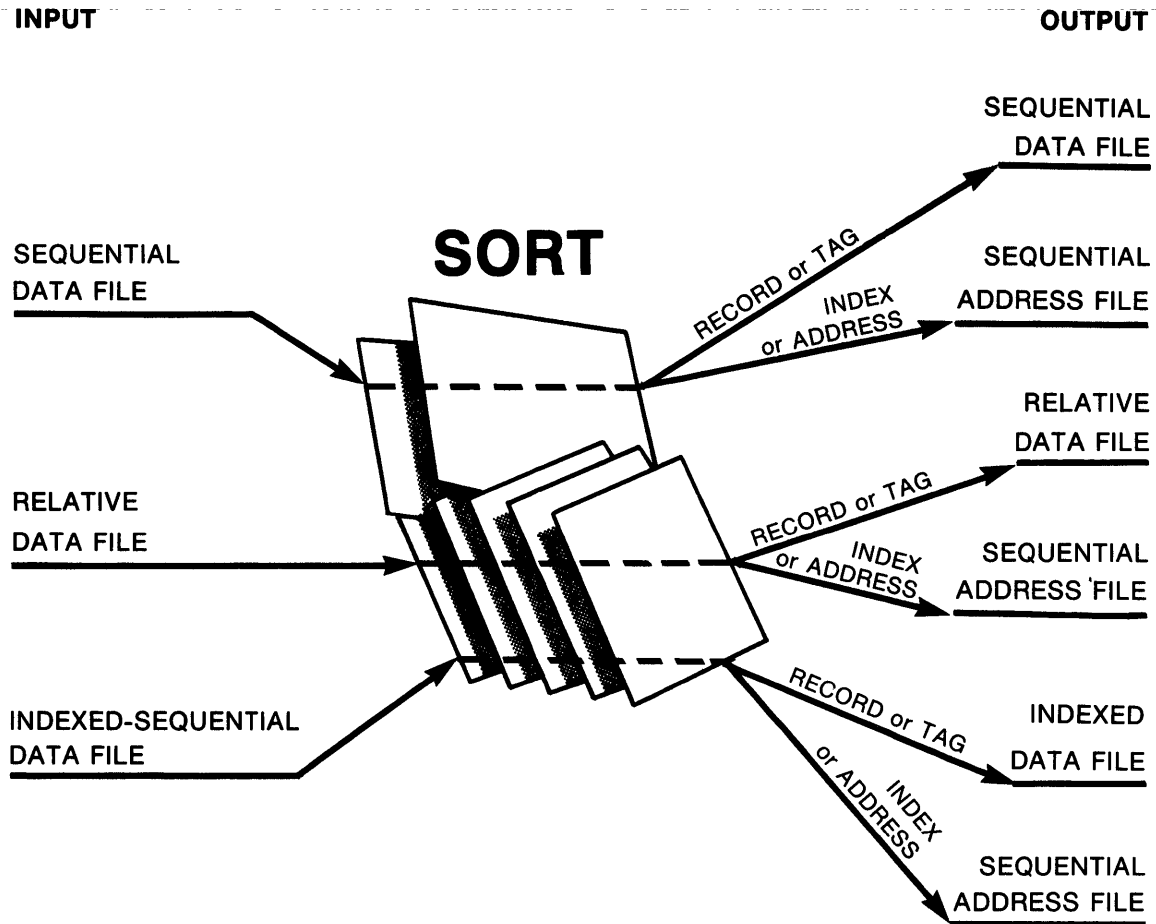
INPUT

OUTPUT

SORT

SEQUENTIAL DATA FILE

RELATIVE DATA FILE

INDEXED-SEQUENTIAL DATA FILE

RECORD or TAG

INDEX or ADDRESS

SEQUENTIAL DATA FILE

SEQUENTIAL ADDRESS FILE

RECORD or TAG

INDEX or ADDRESS

RELATIVE DATA FILE

SEQUENTIAL ADDRESS FILE

RECORD or TAG

INDEX or ADDRESS

INDEXED DATA FILE

SEQUENTIAL ADDRESS FILE